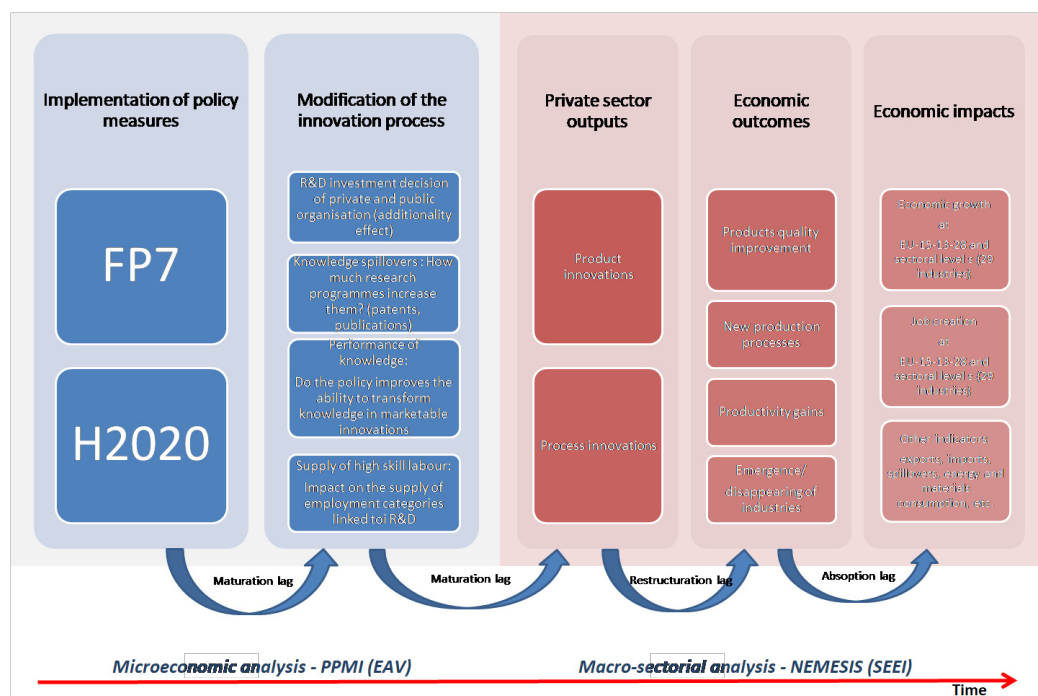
Implementation of policy measures

FP7

H2020

Modification of the innovation process

R&D investment decision of private and public organisation (additionality effect)

Knowledge spillovers : How much research programmes increase them? (patents, publications)

Performance of knowledge:

Do the policy improves the ability to transform knowledge in marketable innovations

Supply of high skill labour:

Impact on the supply of employment categories linked toi R&D

Private sector outputs

Product innovations

Process innovations

Economic outcomes

Products quality improvement

New production processes

Productivity gains

Emergence/ disappearing of industries

Economic impacts

Economic growth at EU-15-13-28 and sectoral levels (29 industries)

Job creation at EU-15-13-28 and sectoral levels (29 industries)

Other indicators: exports, imports, spillovers, energy and materials consumption, etc.

Maturation lag

Maturation lag

Restructuration lag

Absoption lag

Microeconomic analysis - PPMI (EAV)

Macro-sectorial analysis - NEMESIS (SEEI)

Time